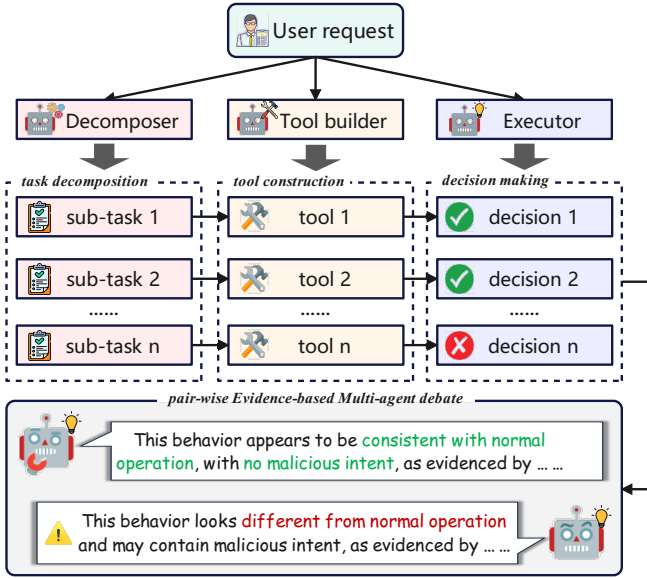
User request

Decomposer

Tool builder

Executor

task decomposition

sub-task 1

sub-task 2

......

sub-task n

tool construction

tool 1

tool 2

......

tool n

decision making

decision 1

decision 2

......

decision n

pair-wise Evidence-based Multi-agent debate

This behavior appears to be consistent with normal operation, with no malicious intent, as evidenced by ... ...

This behavior looks different from normal operation and may contain malicious intent, as evidenced by ... ...